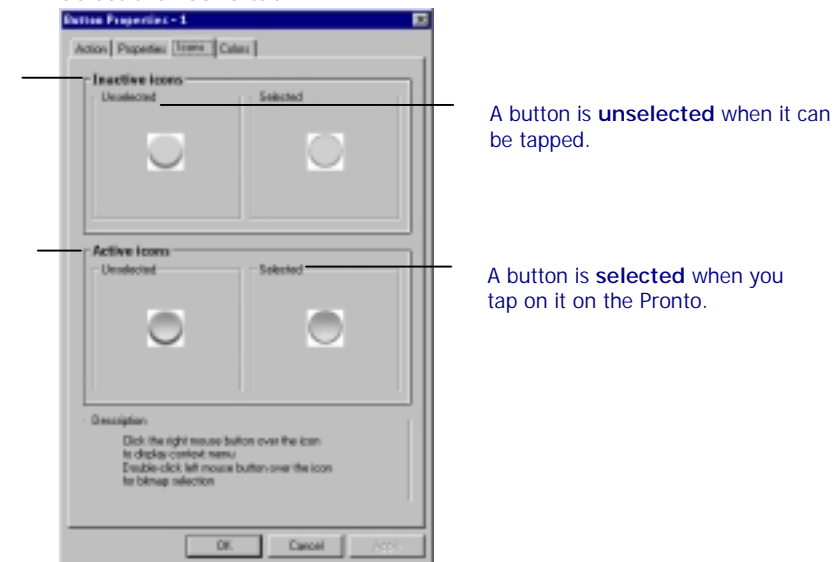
Button Properties - 1

Action | Properties | Icons | Colors

Inactive icons

Unselected

Selected

Active icons

Unselected

Selected

Description

Click the right mouse button over the icon to display context menu
Double-click left mouse button over the icon for bitmap selection

OK

Cancel

Apply

A button is **unselected** when it can be tapped.

A button is **selected** when you tap on it on the Pronto.